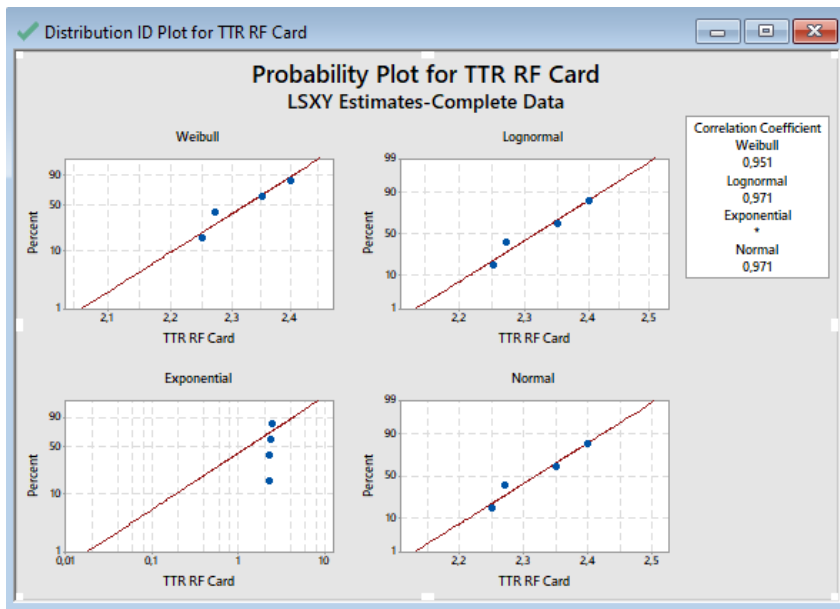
Distribution ID Plot for TTR RF Card

Probability Plot for TTR RF Card
LSXY Estimates-Complete Data

Weibull
Percent
90
50
10
1
2,1 2,2 2,3 2,4
TTR RF Card

Lognormal
Percent
99
90
50
10
1
2,2 2,3 2,4 2,5
TTR RF Card

Correlation Coefficient
Weibull
0,951
Lognormal
0,971
Exponential
*
Normal
0,971

Exponential
Percent
90
50
10
1
0,01 0,1 1 10
TTR RF Card

Normal
Percent
99
90
50
10
1
2,2 2,3 2,4 2,5
TTR RF Card